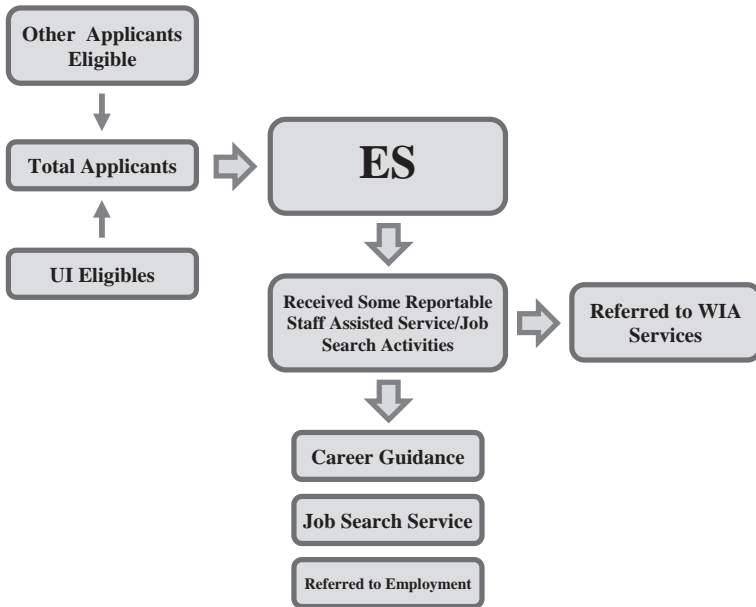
Other Applicants Eligible

Total Applicants

UI Eligibles

ES

Received Some Reportable Staff Assisted Service/Job Search Activities

Referred to WIA Services

Career Guidance

Job Search Service

Referred to Employment